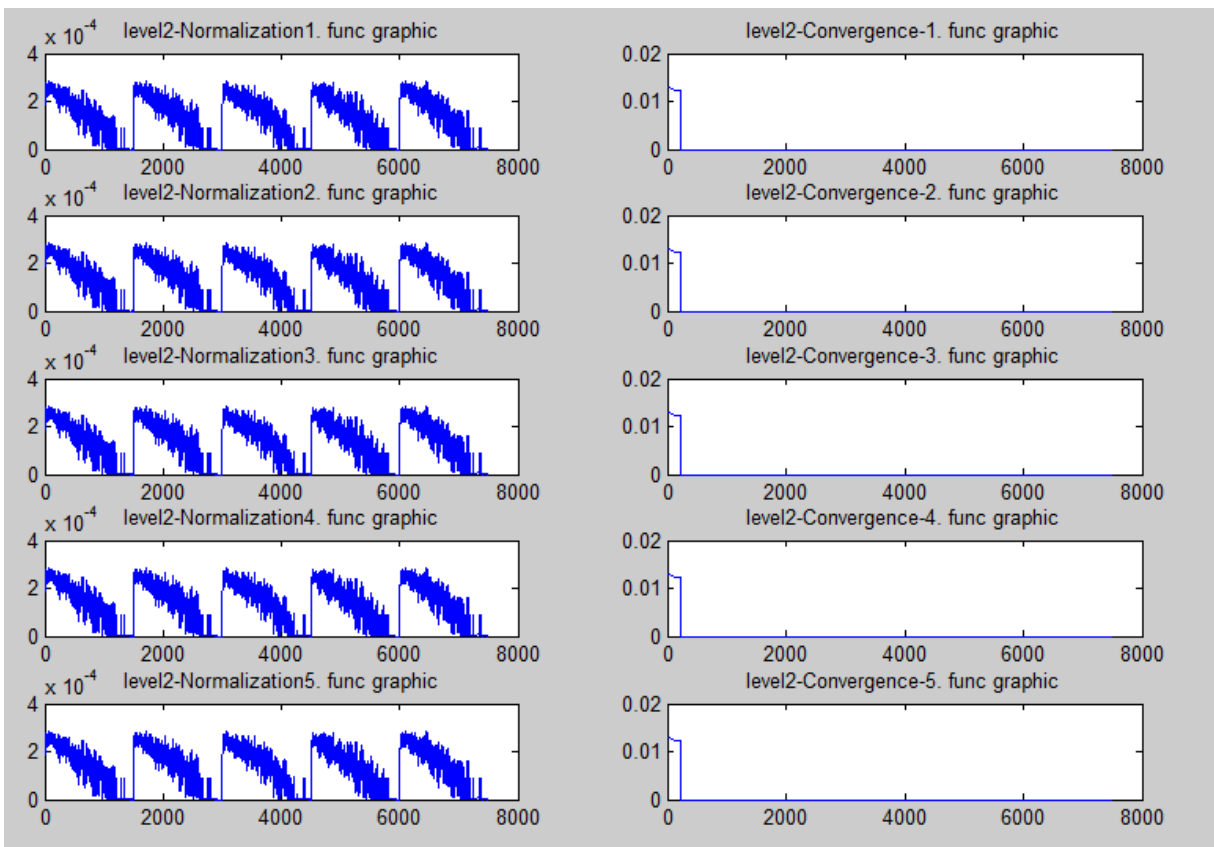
$x\ 10^{-4}$
level2-Normalization1. func graphic
4
2
0
0 2000 4000 6000 8000

level2-Convergence-1. func graphic
0.02
0.01
0
0 2000 4000 6000 8000

$x\ 10^{-4}$
level2-Normalization2. func graphic
4
2
0
0 2000 4000 6000 8000

level2-Convergence-2. func graphic
0.02
0.01
0
0 2000 4000 6000 8000

$x\ 10^{-4}$
level2-Normalization3. func graphic
4
2
0
0 2000 4000 6000 8000

level2-Convergence-3. func graphic
0.02
0.01
0
0 2000 4000 6000 8000

$x\ 10^{-4}$
level2-Normalization4. func graphic
4
2
0
0 2000 4000 6000 8000

level2-Convergence-4. func graphic
0.02
0.01
0
0 2000 4000 6000 8000

$x\ 10^{-4}$
level2-Normalization5. func graphic
4
2
0
0 2000 4000 6000 8000

level2-Convergence-5. func graphic
0.02
0.01
0
0 2000 4000 6000 8000